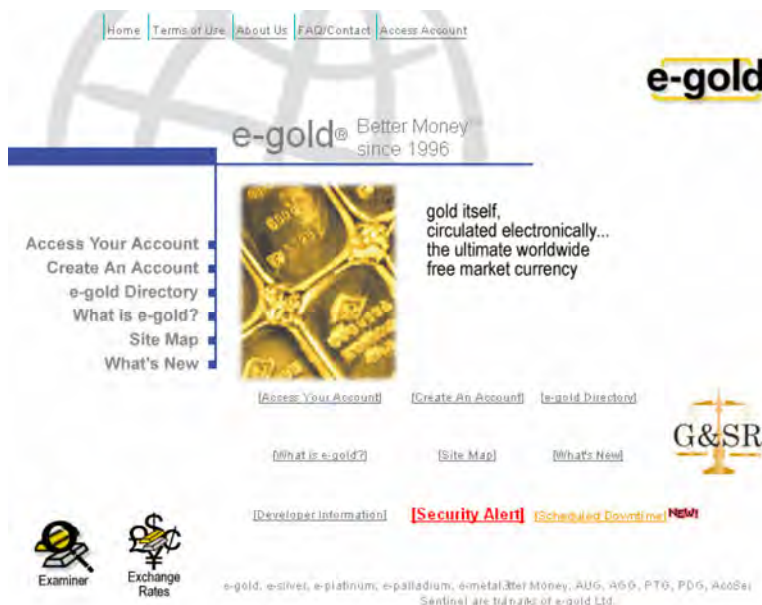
Home | Terms of Use | About Us | FAQ/Contact | Access Account

e-gold

e-gold® Better Money since 1996

Access Your Account
Create An Account
e-gold Directory
What is e-gold?
Site Map
What's New

gold itself, circulated electronically... the ultimate worldwide free market currency

[Access Your Account] [Create An Account] [e-gold Directory]

[What is e-gold?] [Site Map] [What's New]

G&SR

[Developer Information] [Security Alert] [Scheduled Downtime] New!

Examiner

Exchange Rates

e-gold, e-silver, e-platinum, e-palladium, e-metal, Better Money, AUG, AGG, PTG, PDG, AcoSe, Sentinel are trademarks of e-gold Ltd.